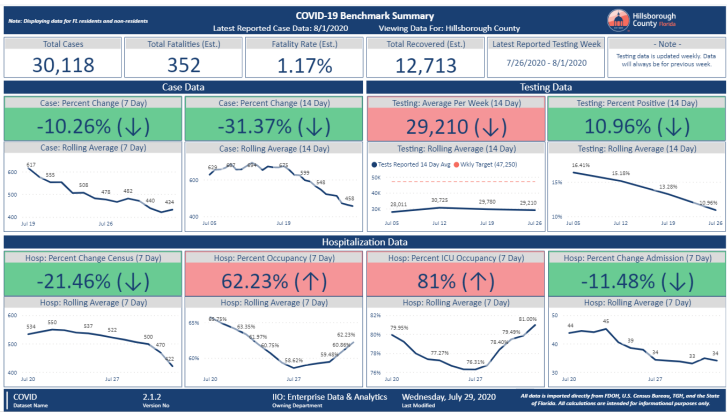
Note: Displaying data for FL residents and non-residents

COVID-19 Benchmark Summary

Latest Reported Case Data: 8/1/2020 Viewing Data For: Hillsborough County

Hillsborough County Florida

| Total Cases | Total Fatalities (Est.) | Fatality Rate (Est.) | Total Recovered (Est.) | Latest Reported Testing Week | - Note - |
|---|---|---|---|---|---|
| 30,118 | 352 | 1.17% | 12,713 | 7/26/2020 - 8/1/2020 | Testing data is updated weekly. Data will always be for previous week. |

Case Data

Case: Percent Change (7 Day)
-10.26% (↓)

Case: Percent Change (14 Day)
-31.37% (↓)

Case: Rolling Average (7 Day)
617, 555, 508, 478, 482, 440, 434
600, 500, 400
Jul 19, Jul 26

Case: Rolling Average (14 Day)
629, 657, 654, 673, 599, 546, 458
600, 400
Jul 05, Jul 12, Jul 19, Jul 26

Testing Data

Testing: Average Per Week (14 Day)
29,210 (↓)

Testing: Percent Positive (14 Day)
10.96% (↓)

Testing: Rolling Average (14 Day)
Tests Reported 14 Day Avg Wkly Target (47,250)
50K, 40K, 30K
28,011, 30,723, 29,780, 29,210
Jul 05, Jul 12, Jul 19, Jul 26

Testing: Rolling Average (14 Day)
16.41%, 15.18%, 13.28%, 10.96%
15%, 10%
Jul 05, Jul 12, Jul 19, Jul 26

Hospitalization Data

Hosp: Percent Change Census (7 Day)
-21.46% (↓)

Hosp: Percent Occupancy (7 Day)
62.23% (↑)

Hosp: Percent ICU Occupancy (7 Day)
81% (↑)

Hosp: Percent Change Admission (7 Day)
-11.48% (↓)

Hosp: Rolling Average (7 Day)
534, 550, 537, 522, 500, 470, 422
500, 400
Jul 20, Jul 27

Hosp: Rolling Average (7 Day)
65.73%, 63.35%, 61.57%, 60.75%, 58.62%, 59.48%, 60.86%, 62.23%
65%, 60%
Jul 20, Jul 27

Hosp: Rolling Average (7 Day)
79.95%, 77.27%, 76.31%, 78.40%, 79.49%, 81.00%
82%, 80%, 78%, 76%
Jul 20, Jul 27

Hosp: Rolling Average (7 Day)
44, 41, 39, 34, 33, 34
40, 30
Jul 20, Jul 27

COVID
Dataset Name

2.1.2
Version No

IIO: Enterprise Data & Analytics
Owning Department

Wednesday, July 29, 2020
Last Modified

All data is imported directly from FDOH, U.S. Census Bureau, TGH, and the State of Florida. All calculations are intended for informational purposes only.